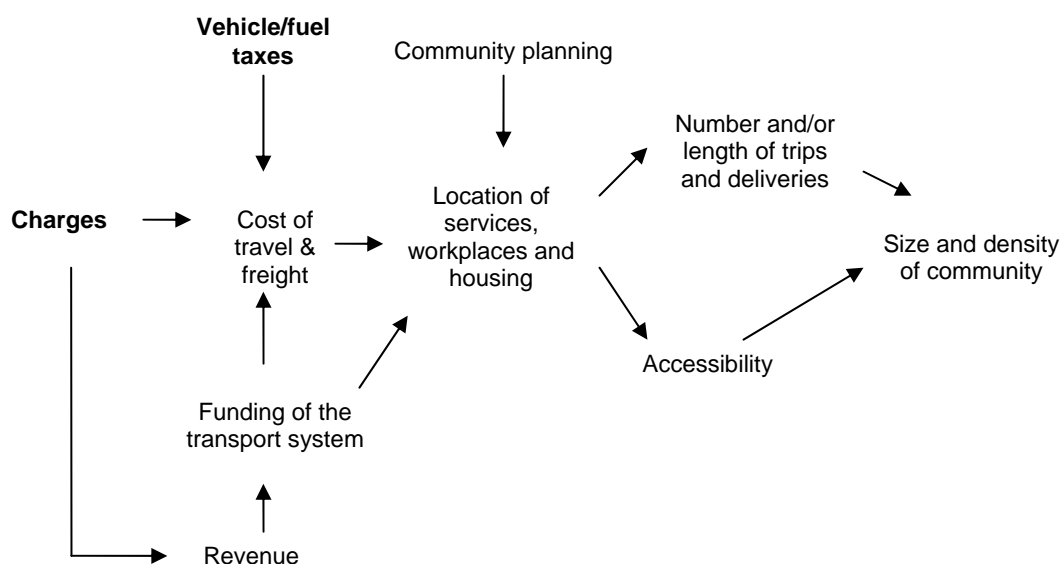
Vehicle/fuel taxes

Community planning

Number and/or length of trips and deliveries

Charges

Cost of travel & freight

Location of services, workplaces and housing

Size and density of community

Accessibility

Funding of the transport system

Revenue